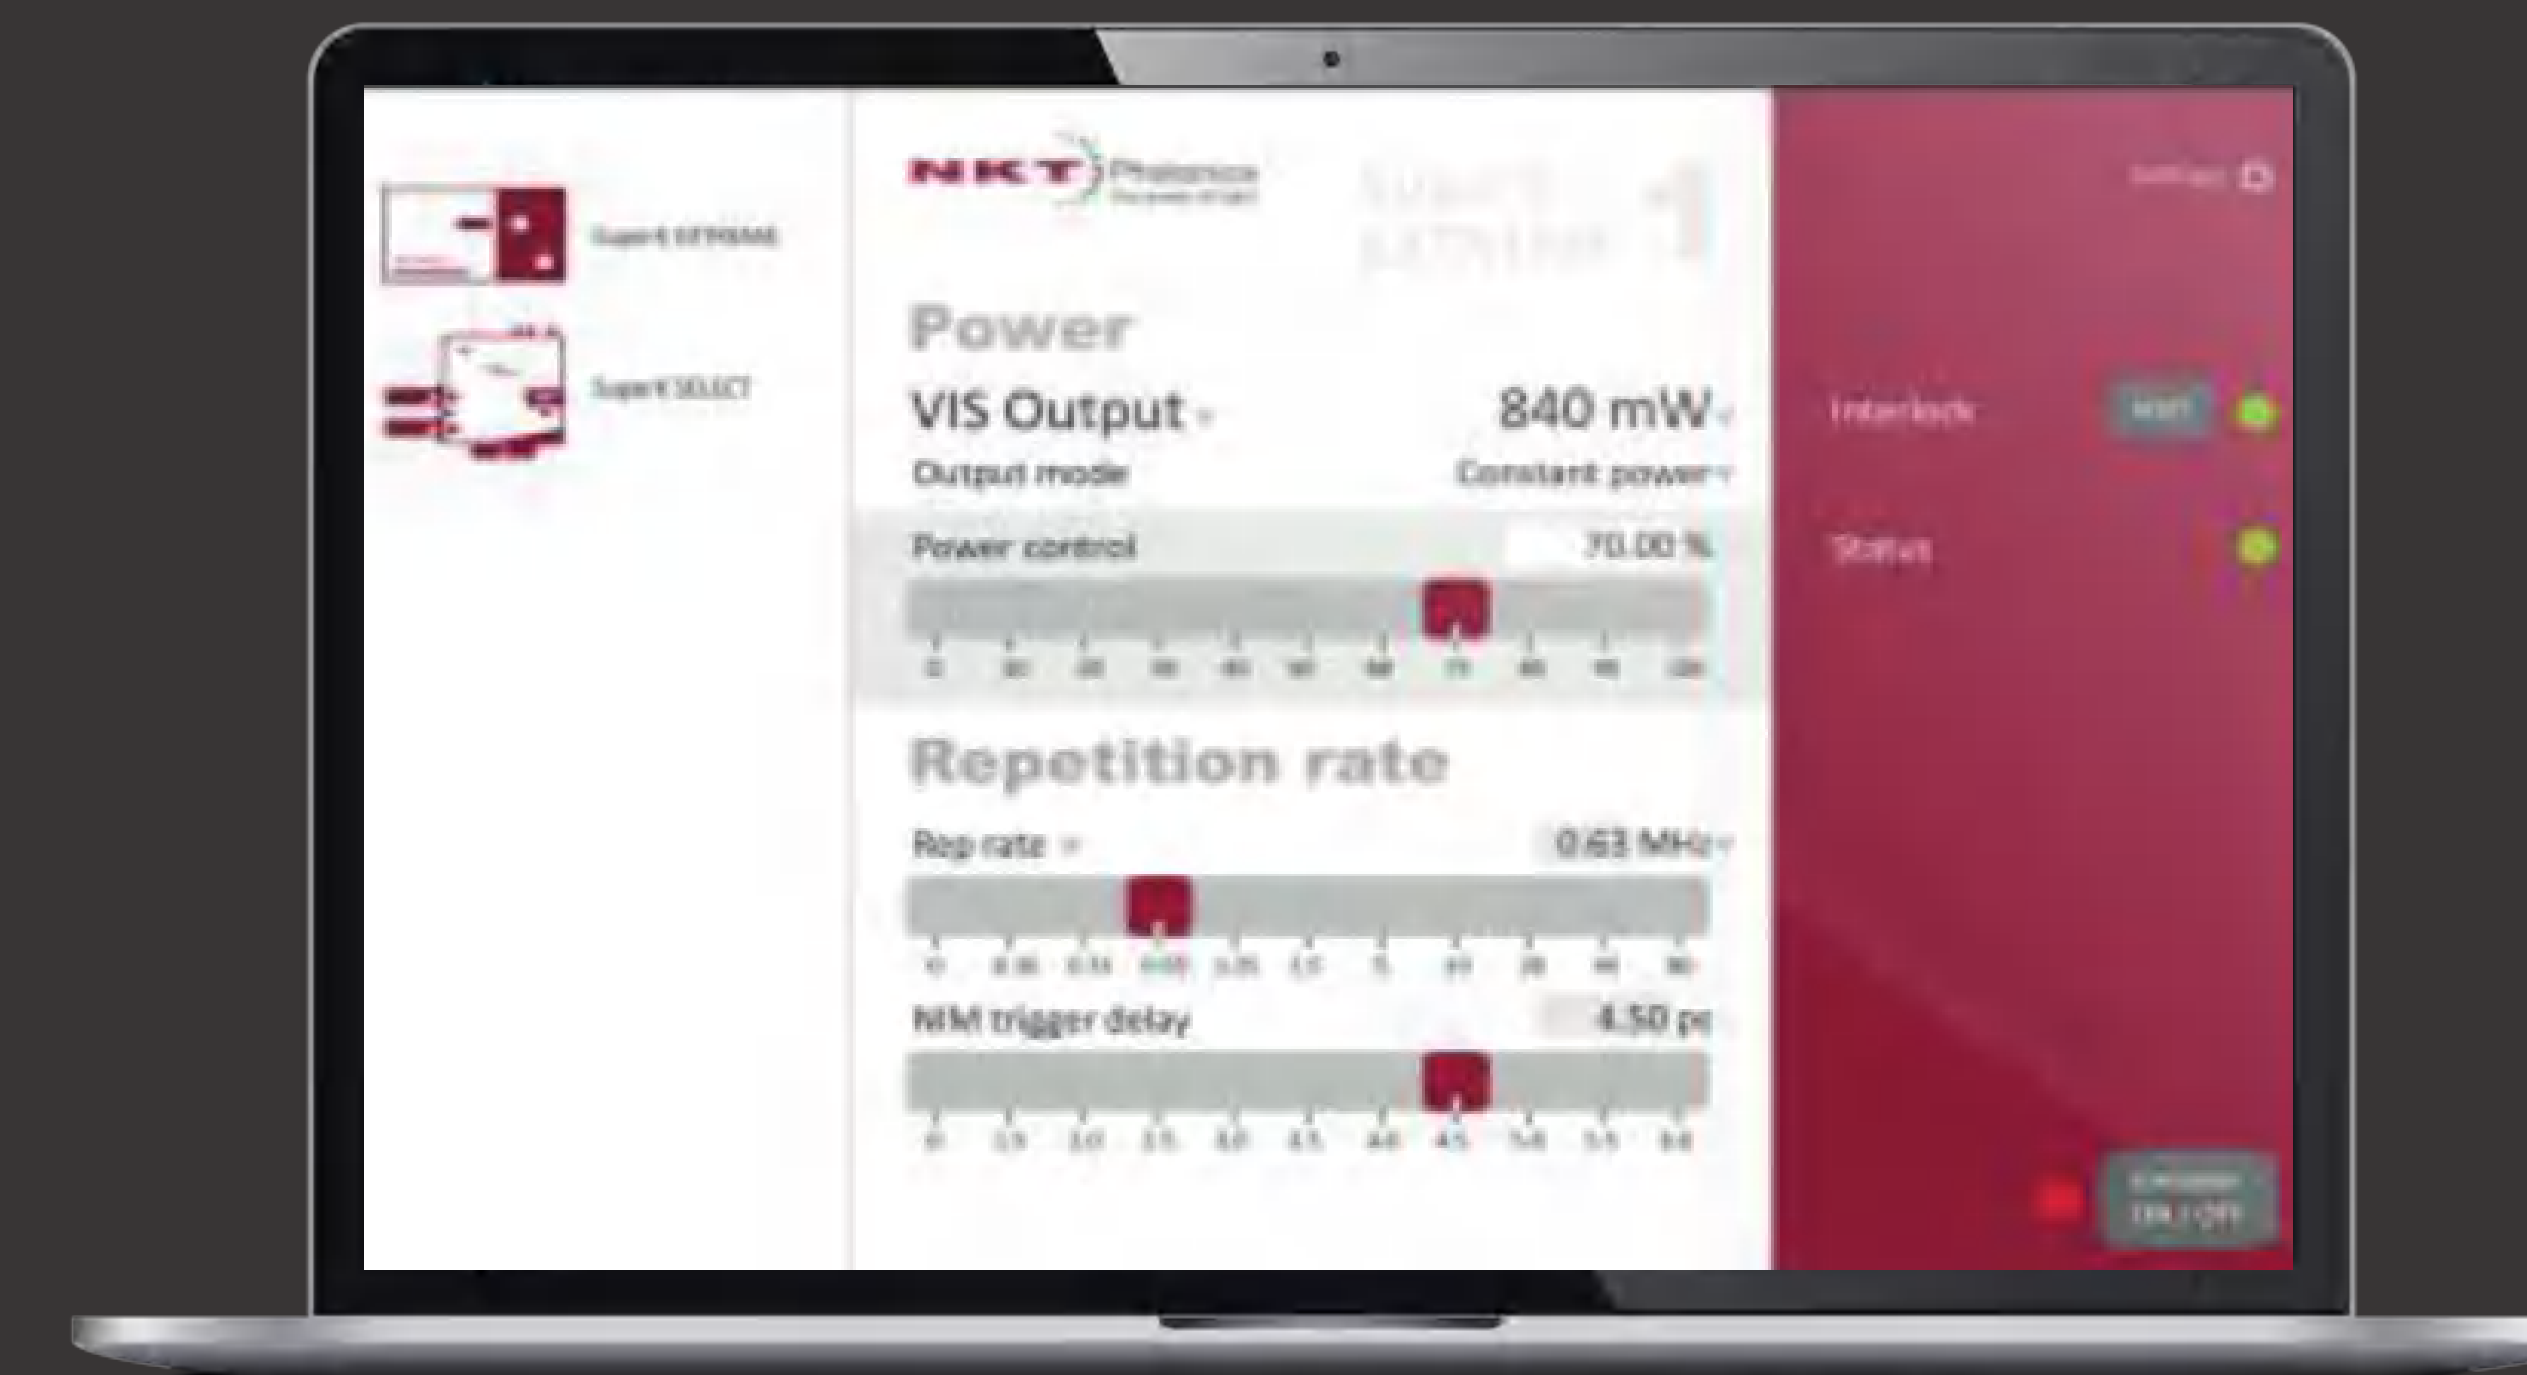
SuperK EXTREME

SuperK SELECT

NKT Photonics

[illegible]

Settings

Power

VIS Output

840 mW

Output mode

Constant power

Power control

70.00 %

0 10 20 30 40 50 60 70 80 90 100

Interlock

Reset

Status

Repetition rate

Rep rate

0.63 MHz

NIM trigger delay

4.50 ps

Emission
ON / OFF